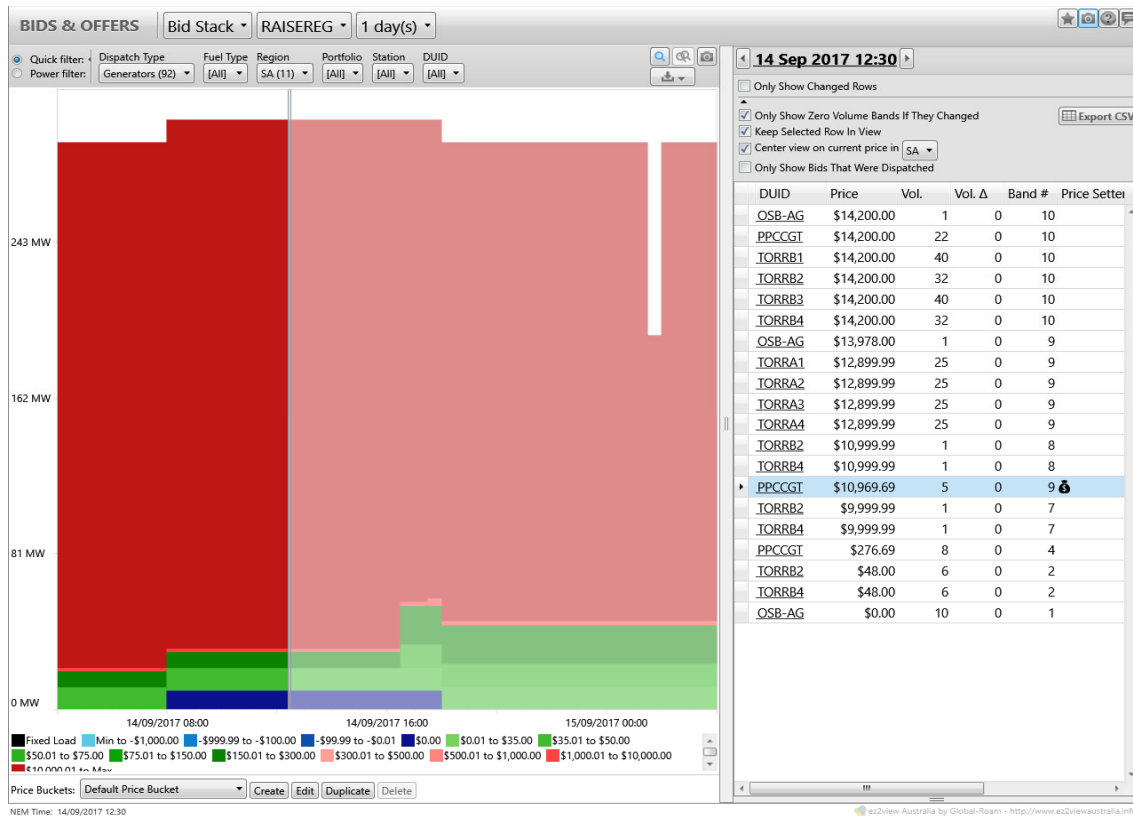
BIDS & OFFERS | Bid Stack | RAISEREG | 1 day(s)

Quick filter: Power filter: Dispatch Type Generators (92) Fuel Type [All] Region SA (11) Portfolio [All] Station [All] DUID [All]

243 MW
162 MW
81 MW
0 MW

14/09/2017 08:00 14/09/2017 16:00 15/09/2017 00:00

Fixed Load | Min to -$1,000.00 | -$999.99 to -$100.00 | -$99.99 to -$0.01 | $0.00 | $0.01 to $35.00 | $35.01 to $50.00 | $50.01 to $75.00 | $75.01 to $150.00 | $150.01 to $300.00 | $300.01 to $500.00 | $500.01 to $1,000.00 | $1,000.01 to $10,000.00 | $10,000.01 to Max

Price Buckets: Default Price Bucket | Create | Edit | Duplicate | Delete

NEM Time: 14/09/2017 12:30

14 Sep 2017 12:30

Only Show Changed Rows
Only Show Zero Volume Bands If They Changed
Keep Selected Row In View
Center view on current price in SA
Only Show Bids That Were Dispatched
Export CSV

| DUID | Price | Vol. | Vol. Δ | Band # | Price Setter |
|---|---|---|---|---|---|
| OSB-AG | $14,200.00 | 1 | 0 | 10 | |
| PPCCGT | $14,200.00 | 22 | 0 | 10 | |
| TORRB1 | $14,200.00 | 40 | 0 | 10 | |
| TORRB2 | $14,200.00 | 32 | 0 | 10 | |
| TORRB3 | $14,200.00 | 40 | 0 | 10 | |
| TORRB4 | $14,200.00 | 32 | 0 | 10 | |
| OSB-AG | $13,978.00 | 1 | 0 | 9 | |
| TORRA1 | $12,899.99 | 25 | 0 | 9 | |
| TORRA2 | $12,899.99 | 25 | 0 | 9 | |
| TORRA3 | $12,899.99 | 25 | 0 | 9 | |
| TORRA4 | $12,899.99 | 25 | 0 | 9 | |
| TORRB2 | $10,999.99 | 1 | 0 | 8 | |
| TORRB4 | $10,999.99 | 1 | 0 | 8 | |
| PPCCGT | $10,969.69 | 5 | 0 | 9 | |
| TORRB2 | $9,999.99 | 1 | 0 | 7 | |
| TORRB4 | $9,999.99 | 1 | 0 | 7 | |
| PPCCGT | $276.69 | 8 | 0 | 4 | |
| TORRB2 | $48.00 | 6 | 0 | 2 | |
| TORRB4 | $48.00 | 6 | 0 | 2 | |
| OSB-AG | $0.00 | 10 | 0 | 1 | |

ez2view Australia by Global-Roam - http://www.ez2viewaustralia.info